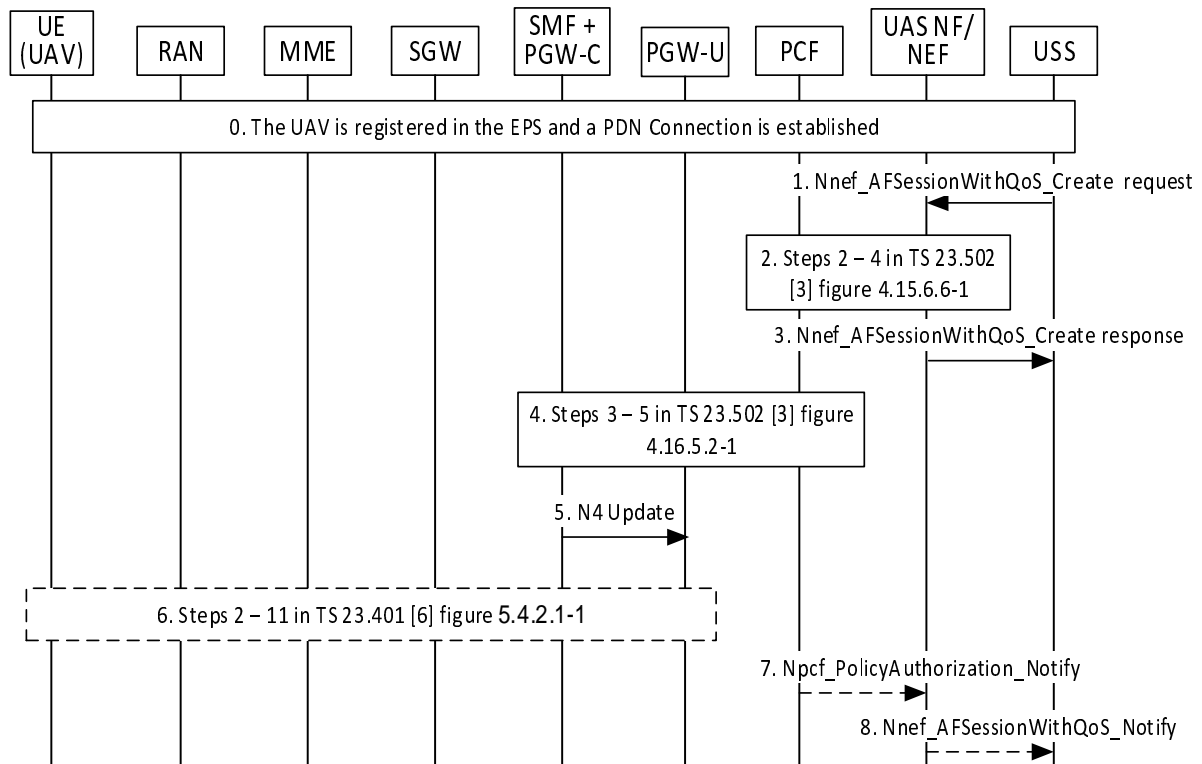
UE (UAV)

RAN

MME

SGW

SMF + PGW-C

PGW-U

PCF

UAS NF/ NEF

USS

0. The UAV is registered in the EPS and a PDN Connection is established

1. Nnef_AFSessionWithQoS_Create request

2. Steps 2 – 4 in TS 23.502 [3] figure 4.15.6.6-1

3. Nnef_AFSessionWithQoS_Create response

4. Steps 3 – 5 in TS 23.502 [3] figure 4.16.5.2-1

5. N4 Update

6. Steps 2 – 11 in TS 23.401 [6] figure 5.4.2.1-1

7. Npcf_PolicyAuthorization_Notify

8. Nnef_AFSessionWithQoS_Notify